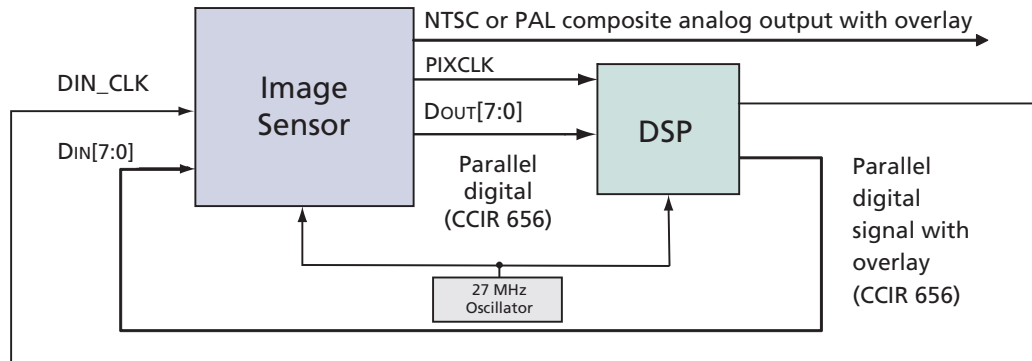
NTSC or PAL composite analog output with overlay

DIN_CLK

Image Sensor

PIXCLK

DOUT[7:0]

DSP

DIN[7:0]

Parallel digital (CCIR 656)

Parallel digital signal with overlay (CCIR 656)

27 MHz Oscillator